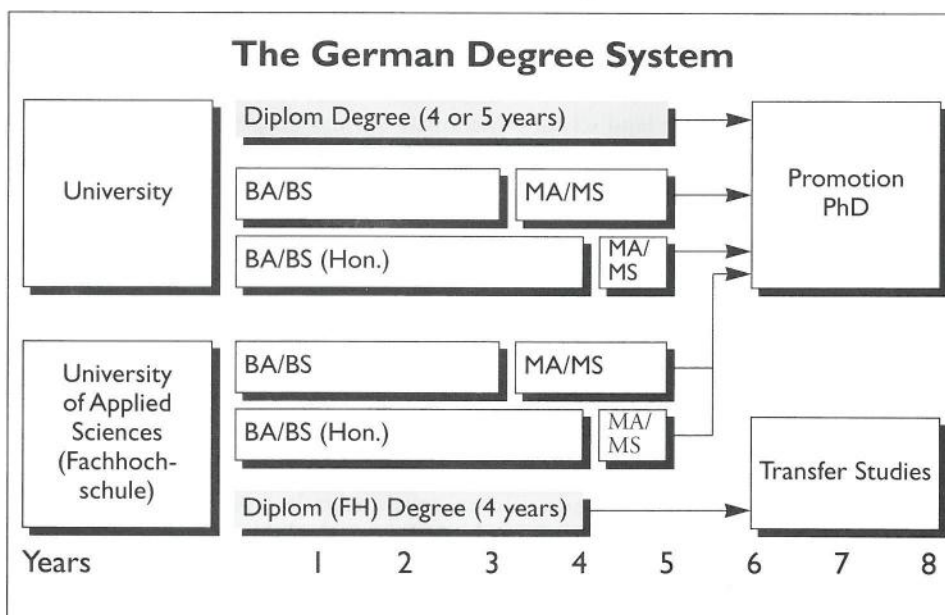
The German Degree System

University

Diplom Degree (4 or 5 years)

BA/BS

MA/MS

BA/BS (Hon.)

MA/MS

Promotion PhD

University of Applied Sciences (Fachhochschule)

BA/BS

MA/MS

BA/BS (Hon.)

MA/MS

Diplom (FH) Degree (4 years)

Transfer Studies

Years 1 2 3 4 5 6 7 8